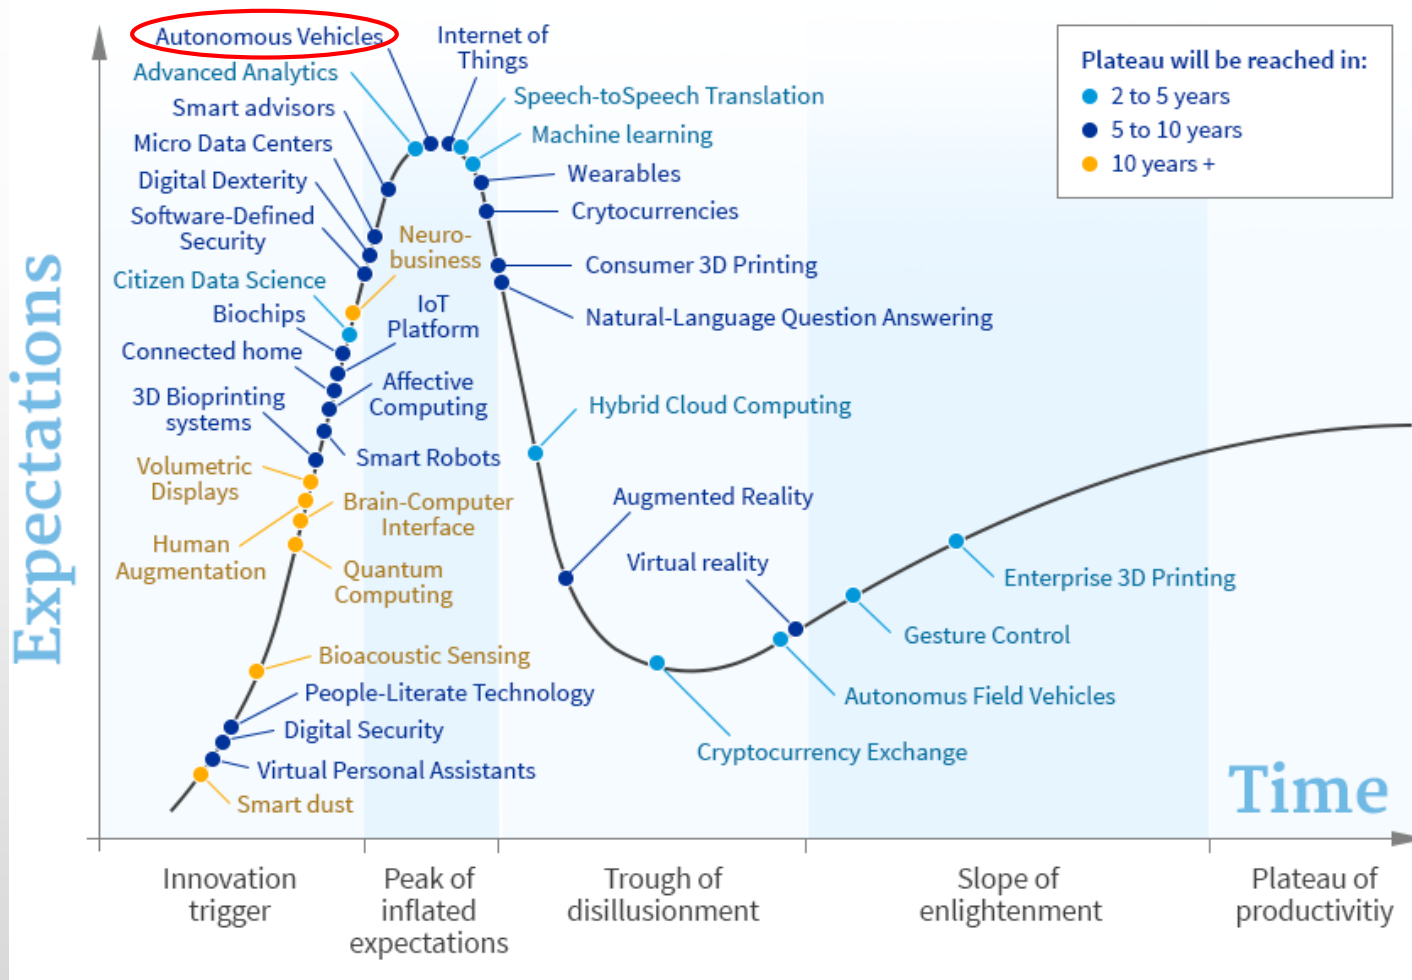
Autonomous Vehicles
Advanced Analytics
Smart advisors
Micro Data Centers
Digital Dexterity
Software-Defined Security
Citizen Data Science
Biochips
Connected home
3D Bioprinting systems
Volumetric Displays
Human Augmentation
Internet of Things
Speech-toSpeech Translation
Machine learning
Wearables
Crytocurrencies
Neuro-business
Consumer 3D Printing
Natural-Language Question Answering
IoT Platform
Affective Computing
Smart Robots
Brain-Computer Interface
Quantum Computing
Hybrid Cloud Computing
Augmented Reality
Virtual reality
Bioacoustic Sensing
People-Literate Technology
Digital Security
Virtual Personal Assistants
Smart dust
Enterprise 3D Printing
Gesture Control
Autonomus Field Vehicles
Cryptocurrency Exchange

Plateau will be reached in:
2 to 5 years
5 to 10 years
10 years +

Expectations
Time

Innovation trigger
Peak of inflated expectations
Trough of disillusionment
Slope of enlightenment
Plateau of productivitiy